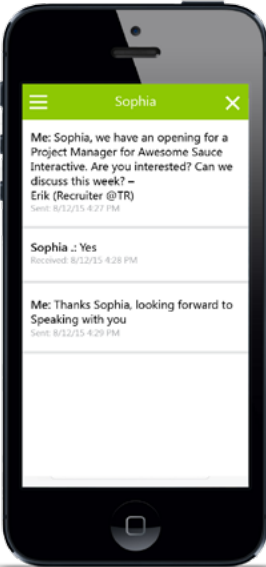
Sophia

Me: Sophia, we have an opening for a Project Manager for Awesome Sauce Interactive. Are you interested? Can we discuss this week? –
Erik (Recruiter @TR)
Sent: 8/12/15 4:27 PM

Sophia .: Yes
Received: 8/12/15 4:28 PM

Me: Thanks Sophia, looking forward to Speaking with you
Sent: 8/12/15 4:29 PM